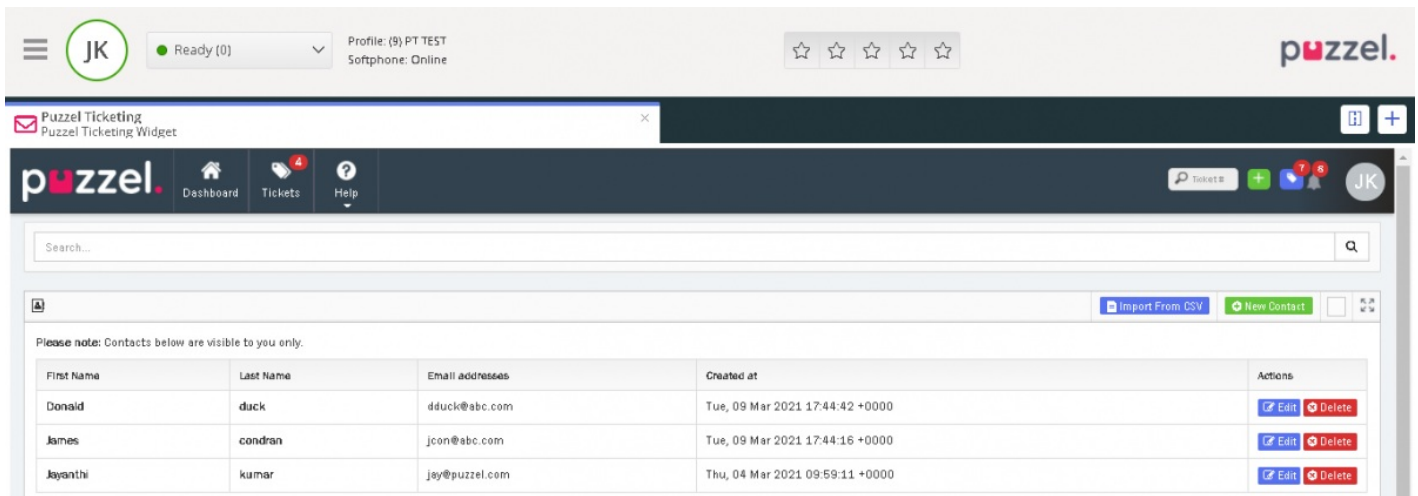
JK

Ready (0)

Profile: (9) PT TEST
Softphone: Online

puzzel.

Puzzel Ticketing
Puzzel Ticketing Widget

puzzel.

Dashboard

4
Tickets

Help

Ticket #

7 8

JK

Search...

Import From CSV

New Contact

**Please note:** Contacts below are visible to you only.

| First Name | Last Name | Email addresses | Created at | Actions |
|---|---|---|---|---|
| Donald | duck | dduck@abc.com | Tue, 09 Mar 2021 17:44:42 +0000 | Edit Delete |
| James | condran | jcon@abc.com | Tue, 09 Mar 2021 17:44:16 +0000 | Edit Delete |
| Jayanthi | kumar | jay@puzzel.com | Thu, 04 Mar 2021 09:59:11 +0000 | Edit Delete |